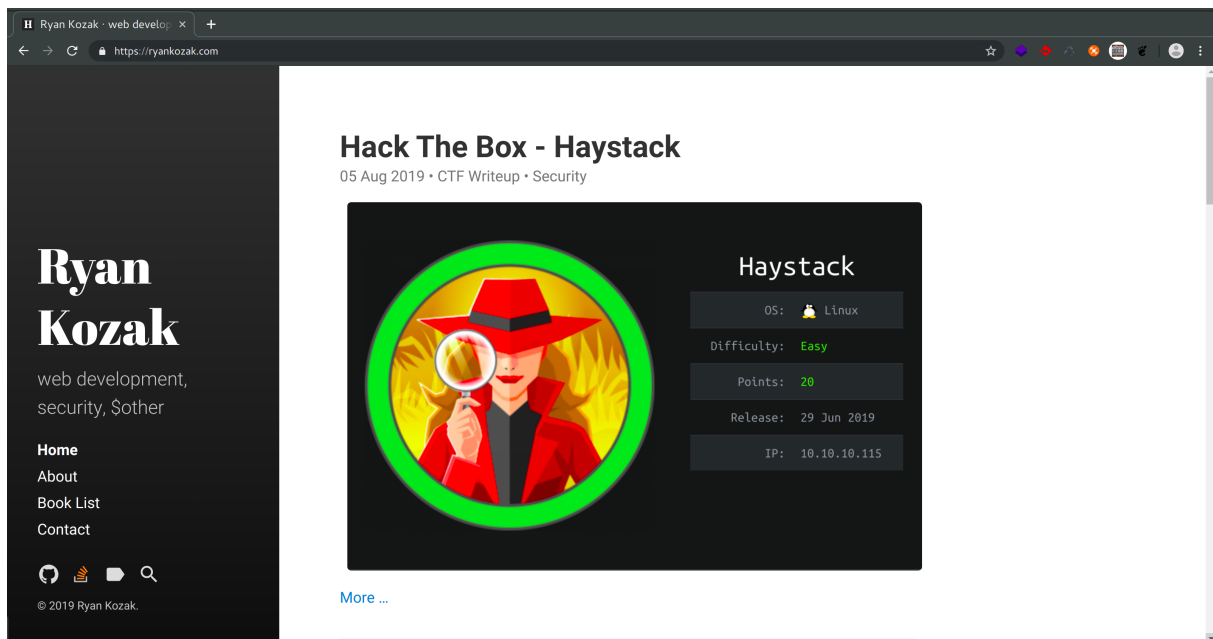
Ryan Kozak · web develop ×
+
https://ryankozak.com

Ryan Kozak

web development, security, $other

Home
About
Book List
Contact

© 2019 Ryan Kozak.

Hack The Box - Haystack

05 Aug 2019 • CTF Writeup • Security

Haystack

| OS: | Linux |
|---|---|
| Difficulty: | Easy |
| Points: | 20 |
| Release: | 29 Jun 2019 |
| IP: | 10.10.10.115 |

More ...